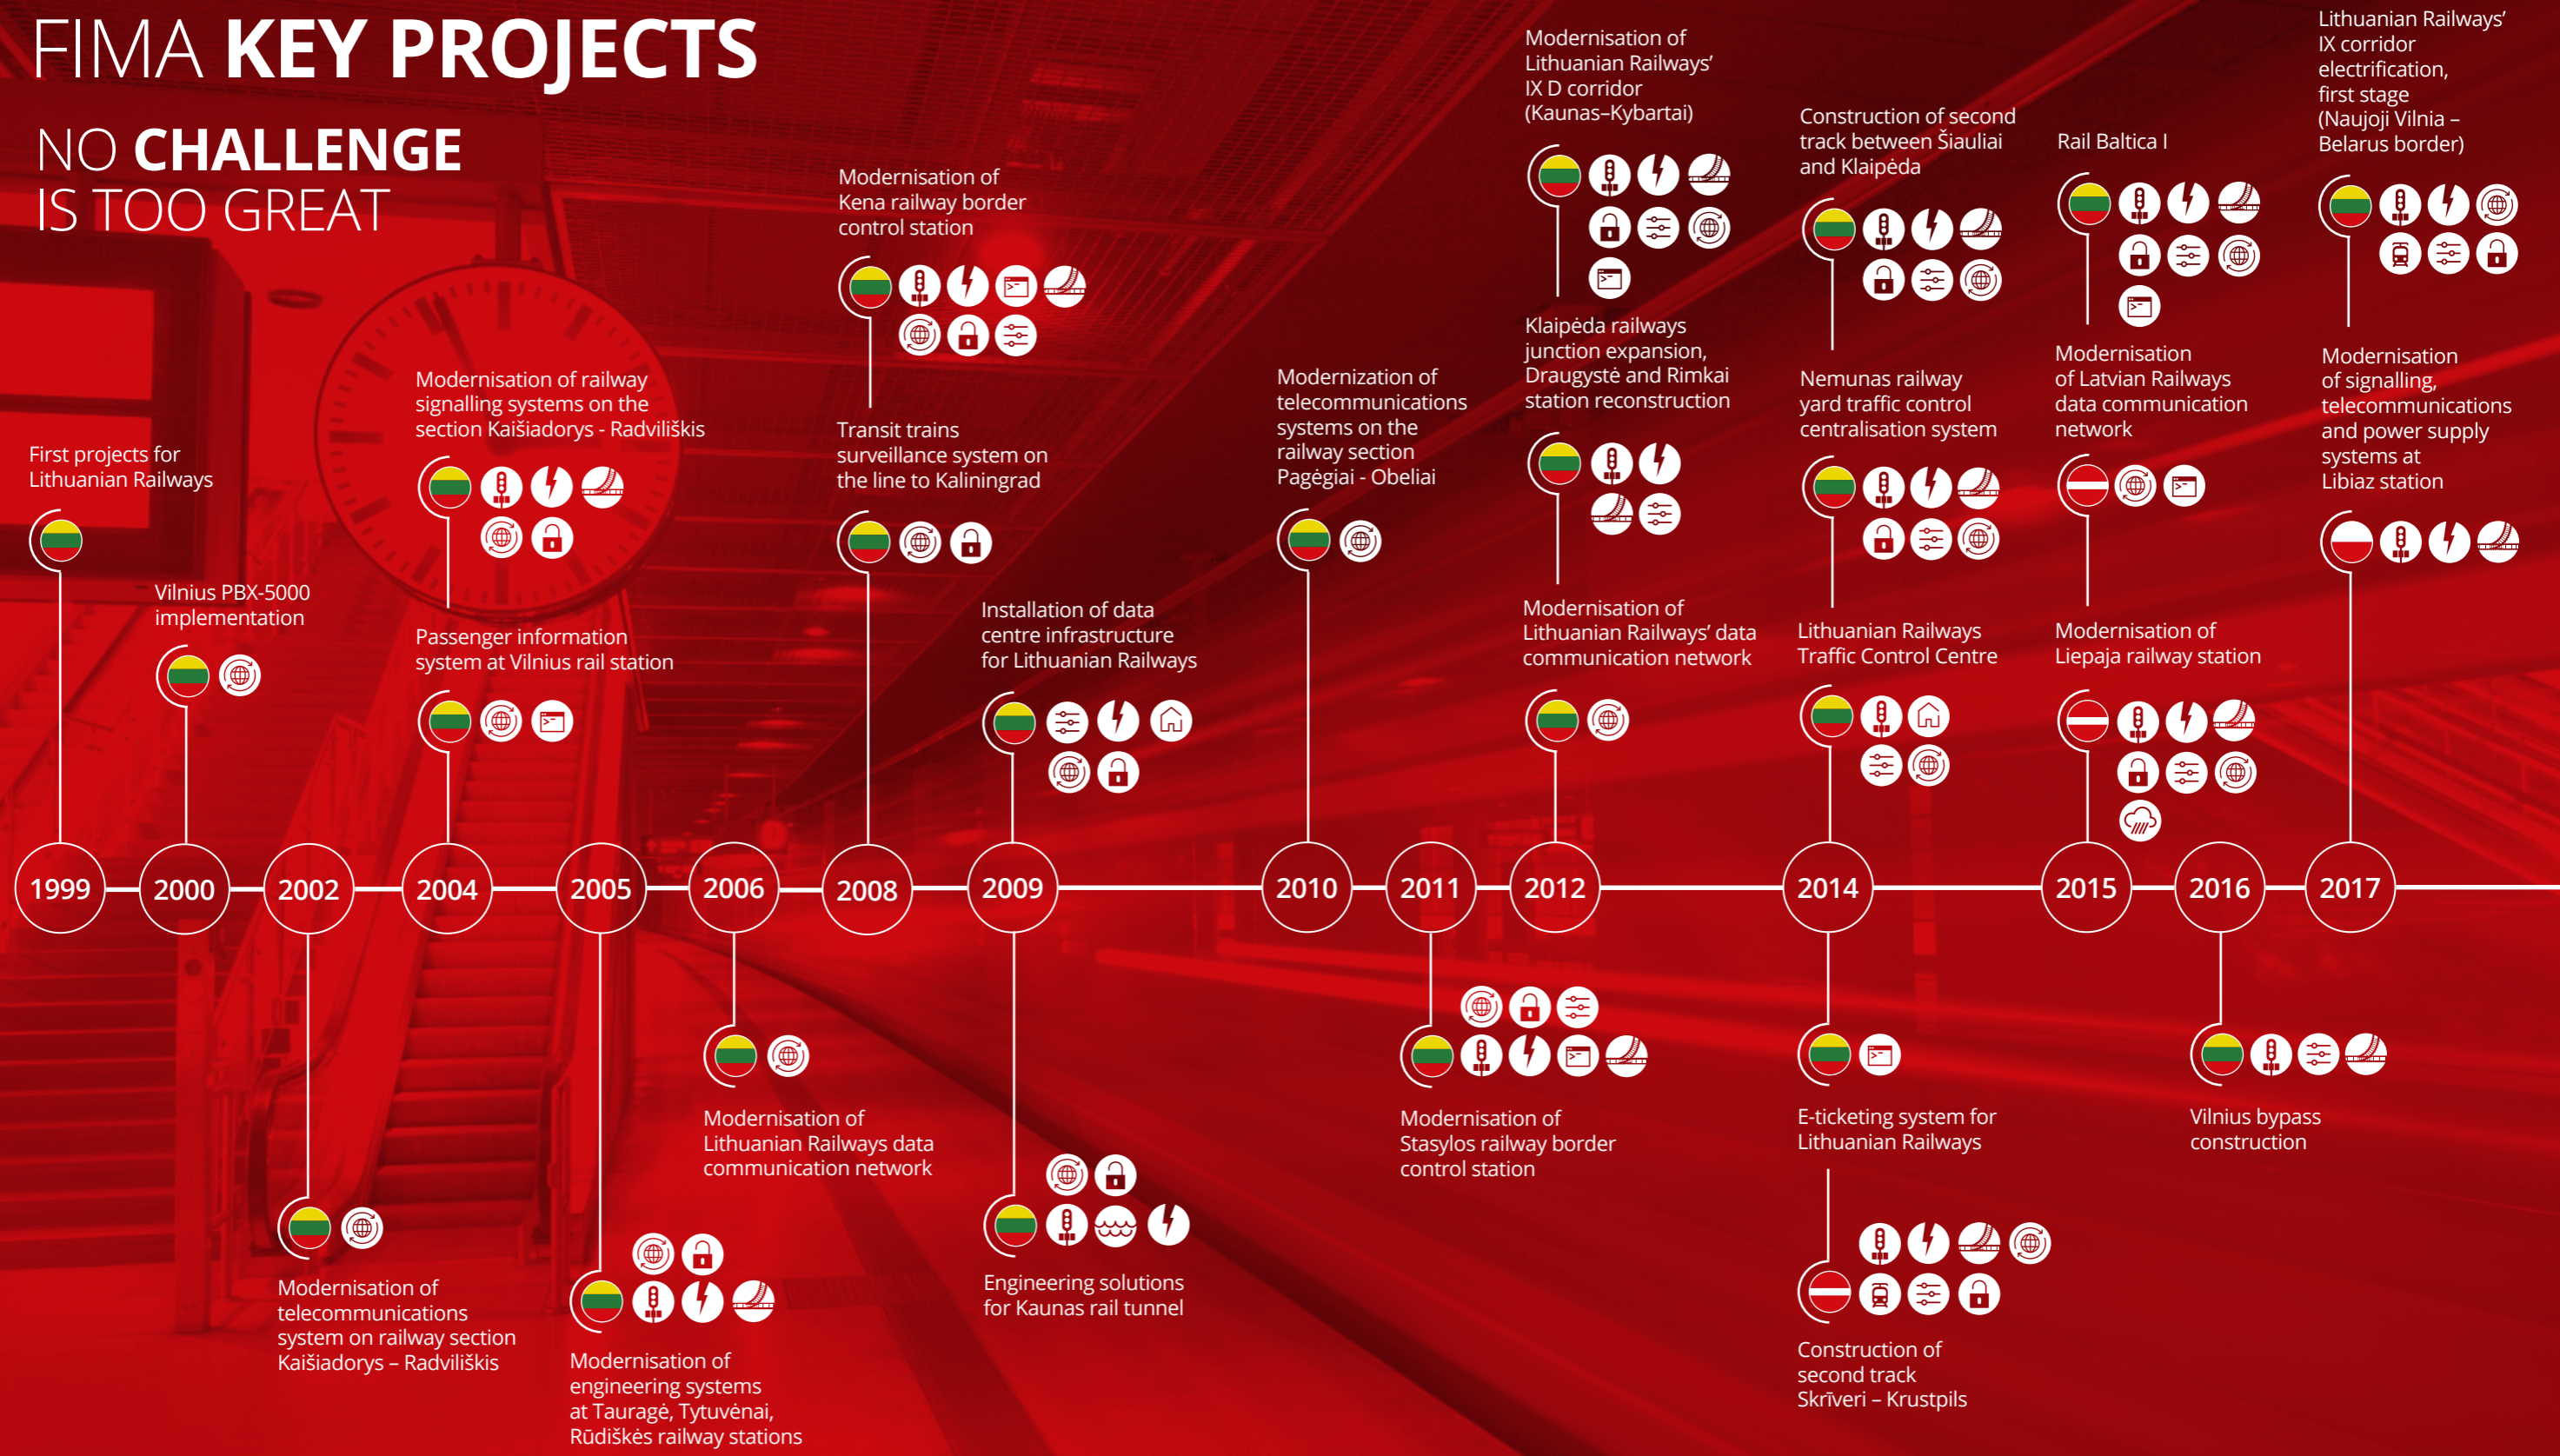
FIMA KEY PROJECTS

NO CHALLENGE IS TOO GREAT

First projects for Lithuanian Railways

Vilnius PBX-5000 implementation

Modernisation of railway signalling systems on the section Kaišiadorys - Radviliškis

Passenger information system at Vilnius rail station

Modernisation of Kena railway border control station

Transit trains surveillance system on the line to Kaliningrad

Installation of data centre infrastructure for Lithuanian Railways

Modernization of telecommunications systems on the railway section Pagėgiai - Obeliai

Modernisation of Lithuanian Railways' IX D corridor (Kaunas–Kybartai)

Klaipėda railways junction expansion, Draugystė and Rimkai station reconstruction

Modernisation of Lithuanian Railways' data communication network

Construction of second track between Šiauliai and Klaipėda

Nemunas railway yard traffic control centralisation system

Lithuanian Railways Traffic Control Centre

Rail Baltica I

Modernisation of Latvian Railways data communication network

Modernisation of Liepaja railway station

Lithuanian Railways' IX corridor electrification, first stage (Naujoji Vilnia – Belarus border)

Modernisation of signalling, telecommunications and power supply systems at Libiaz station

1999 2000 2002 2004 2005 2006 2008 2009 2010 2011 2012 2014 2015 2016 2017

Modernisation of telecommunications system on railway section Kaišiadorys – Radviliškis

Modernisation of engineering systems at Tauragė, Tytuvėnai, Rūdiškės railway stations

Modernisation of Lithuanian Railways data communication network

Engineering solutions for Kaunas rail tunnel

Modernisation of Stasylos railway border control station

E-ticketing system for Lithuanian Railways

Construction of second track Skrīveri – Krustpils

Vilnius bypass construction